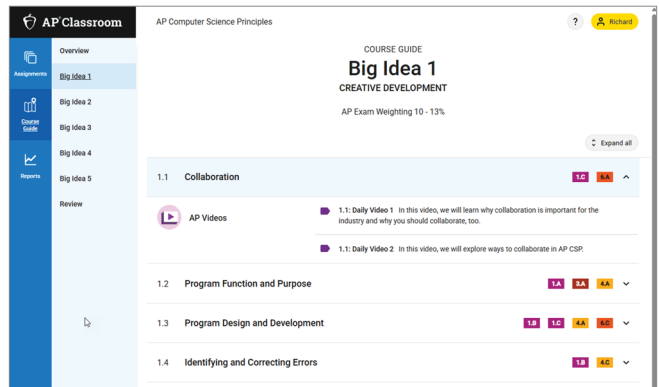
AP Classroom

Assignments

Course Guide

Reports

Overview

Big Idea 1

Big Idea 2

Big Idea 3

Big Idea 4

Big Idea 5

Review

AP Computer Science Principles

?

Richard

COURSE GUIDE

Big Idea 1

CREATIVE DEVELOPMENT

AP Exam Weighting 10 - 13%

Expand all

1.1 Collaboration 1.C 6.A

AP Videos

**1.1: Daily Video 1** In this video, we will learn why collaboration is important for the industry and why you should collaborate, too.

**1.1: Daily Video 2** In this video, we will explore ways to collaborate in AP CSP.

1.2 Program Function and Purpose 1.A 3.A 4.A

1.3 Program Design and Development 1.B 1.C 4.A 6.C

1.4 Identifying and Correcting Errors 1.B 4.C